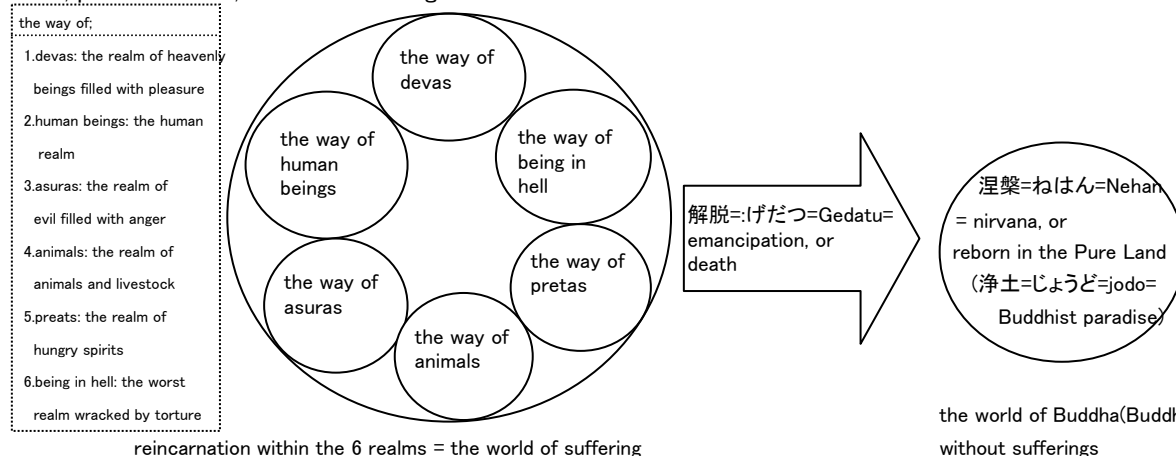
the way of;
1.devas: the realm of heavenly beings filled with pleasure
2.human beings: the human realm
3.asuras: the realm of evil filled with anger
4.animals: the realm of animals and livestock
5.preats: the realm of hungry spirits
6.being in hell: the worst realm wracked by torture

the way of devas

the way of human beings

the way of being in hell

the way of asuras

the way of pretas

the way of animals

reincarnation within the 6 realms = the world of suffering

解脱=:げだつ=Gedatu= emancipation, or death

涅槃=ねはん=Nehan = nirvana, or reborn in the Pure Land (浄土=じょうど=jodo= Buddhist paradise)

the world of Buddha(Buddh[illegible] without sufferings